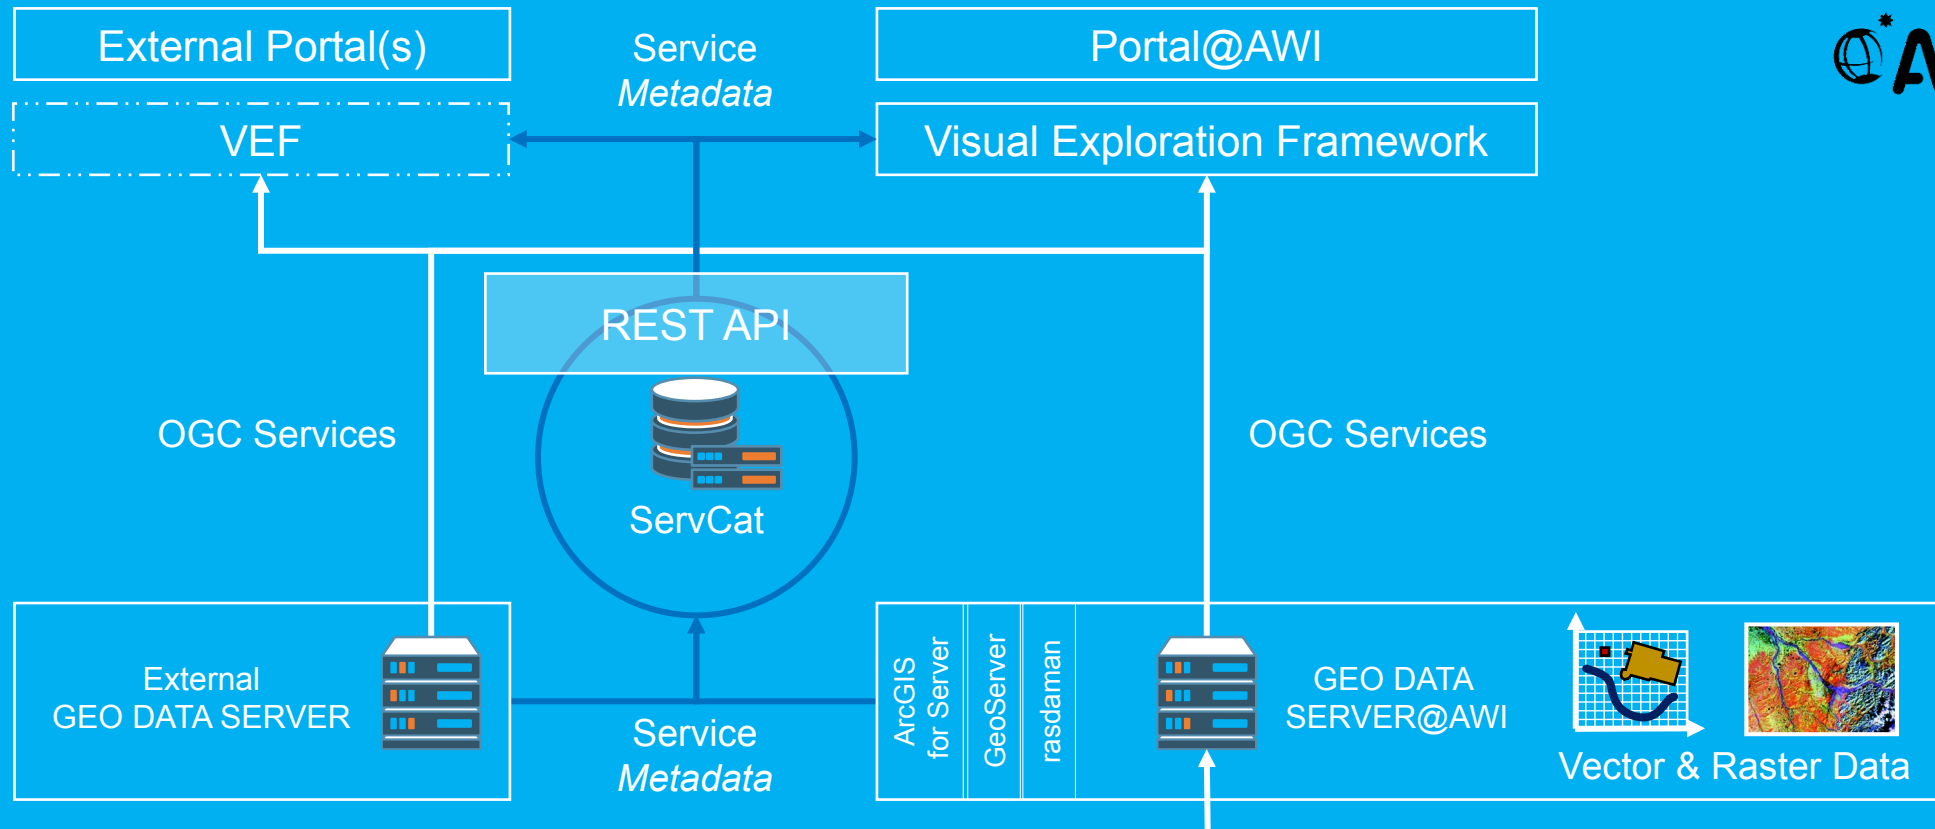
External Portal(s)

Service
*Metadata*

Portal@AWI

VEF

Visual Exploration Framework

REST API

OGC Services

ServCat

OGC Services

External
GEO DATA SERVER

Service
*Metadata*

ArcGIS for Server

GeoServer

rasdaman

GEO DATA SERVER@AWI

Vector & Raster Data